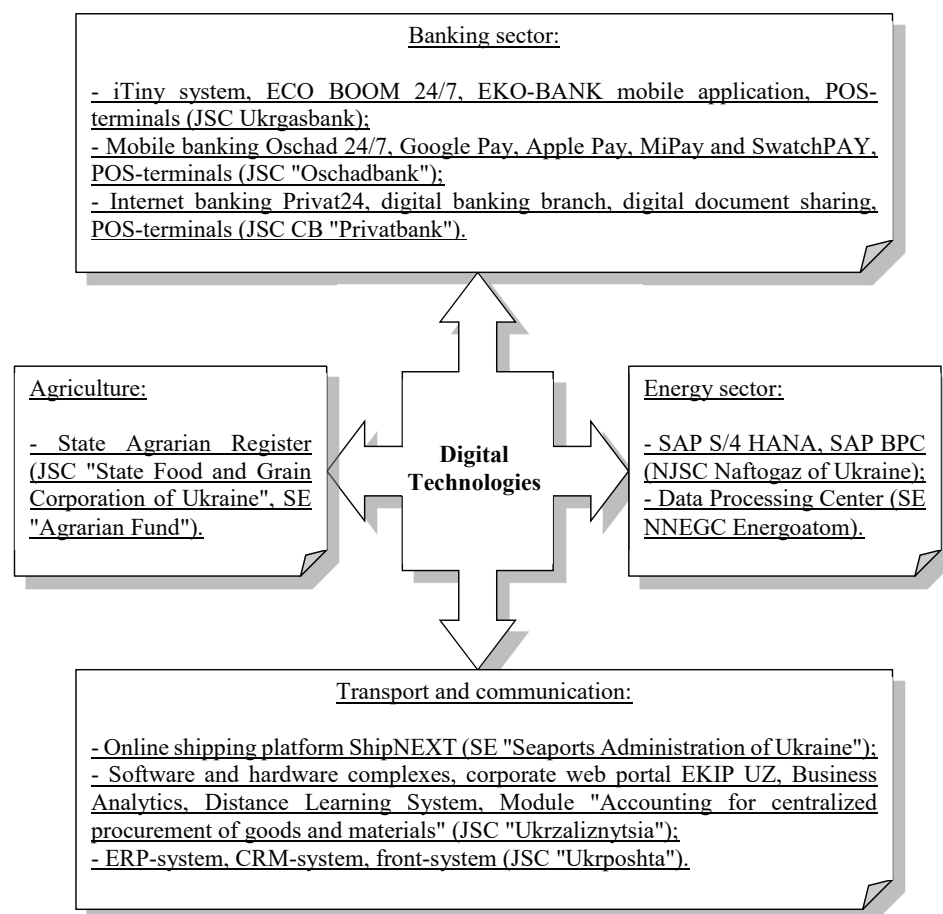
Banking sector:

- iTiny system, ECO BOOM 24/7, EKO-BANK mobile application, POS-terminals (JSC Ukrgasbank);
- Mobile banking Oschad 24/7, Google Pay, Apple Pay, MiPay and SwatchPAY, POS-terminals (JSC "Oschadbank");
- Internet banking Privat24, digital banking branch, digital document sharing, POS-terminals (JSC CB "Privatbank").

Agriculture:

- State Agrarian Register (JSC "State Food and Grain Corporation of Ukraine", SE "Agrarian Fund").

Digital Technologies

Energy sector:

- SAP S/4 HANA, SAP BPC (NJSC Naftogaz of Ukraine);
- Data Processing Center (SE NNEGC Energoatom).

Transport and communication:

- Online shipping platform ShipNEXT (SE "Seaports Administration of Ukraine");
- Software and hardware complexes, corporate web portal EKIP UZ, Business Analytics, Distance Learning System, Module "Accounting for centralized procurement of goods and materials" (JSC "Ukrzaliznytsia");
- ERP-system, CRM-system, front-system (JSC "Ukrposhta").